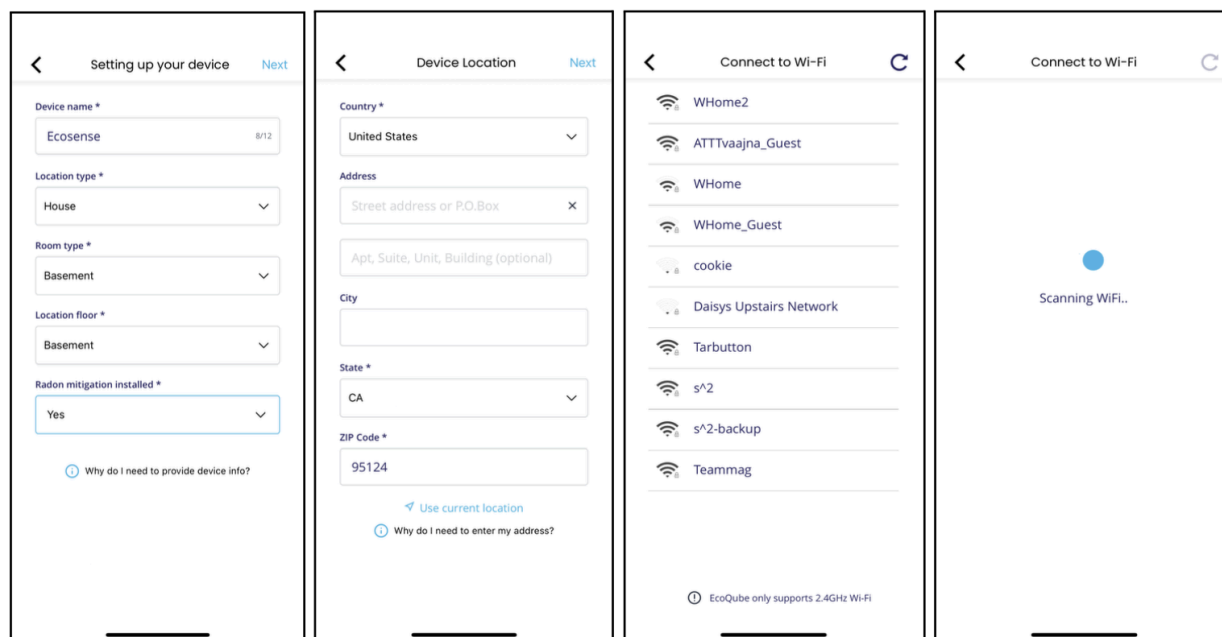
Setting up your device
Next

Device name *
Ecosense
8/12

Location type *
House

Room type *
Basement

Location floor *
Basement

Radon mitigation installed *
Yes

Why do I need to provide device info?

Device Location
Next

Country *
United States

Address
Street address or P.O.Box

Apt, Suite, Unit, Building (optional)

City

State *
CA

ZIP Code *
95124

Use current location

Why do I need to enter my address?

Connect to Wi-Fi

WHome2
ATTTvaajna_Guest
WHome
WHome_Guest
cookie
Daisys Upstairs Network
Tarbutton
s^2
s^2-backup
Teammag

EcoQube only supports 2.4GHz Wi-Fi

Connect to Wi-Fi

Scanning WiFi..